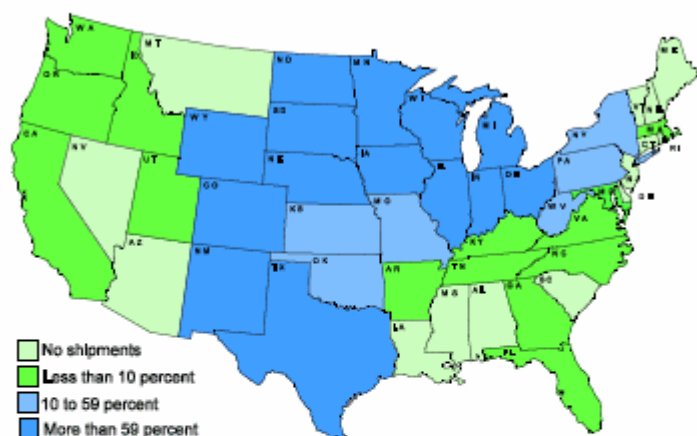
WA
OR
CA
NV
ID
MT
UT
AZ
WY
CO
NM
ND
SD
NE
KS
OK
TX
MN
IA
MO
AR
LA
WI
IL
MI
IN
OH
KY
TN
MS
AL
GA
FL
SC
NC
VA
WV
PA
NY
ME
VT
NH
MA
CT
RI
NJ
DE
MD

No shipments
Less than 10 percent
10 to 59 percent
More than 59 percent